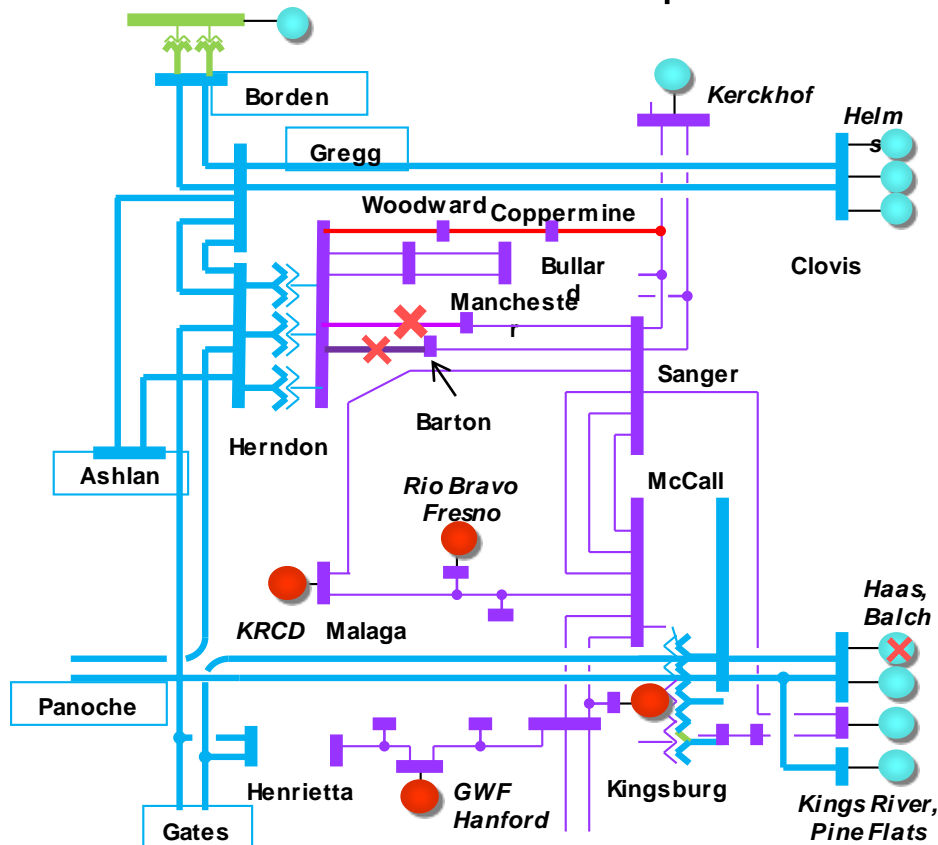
Borden

Kerckhof

Helm s

Gregg

Woodward

Coppermine

Bullar d

Clovis

Mancheste r

Sanger

Barton

Herndon

Ashlan

Rio Bravo Fresno

McCall

Haas, Balch

KRCD

Malaga

Panoche

Henrietta

GWF Hanford

Kingsburg

Kings River, Pine Flats

Gates